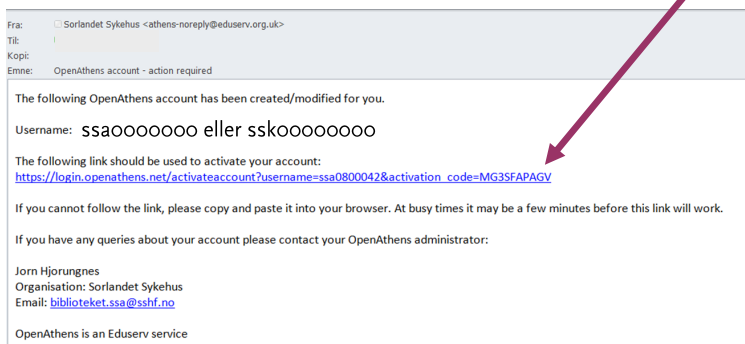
Fra: Sorlandet Sykehus <athens-noreply@eduserv.org.uk>
Til:
Kopi:
Emne: OpenAthens account - action required

The following OpenAthens account has been created/modified for you.

Username: ssaoooоooo eller sskoooooooo

The following link should be used to activate your account:
https://login.openathens.net/activateaccount?username=ssa0800042&activation_code=MG3SFAPAGV

If you cannot follow the link, please copy and paste it into your browser. At busy times it may be a few minutes before this link will work.

If you have any queries about your account please contact your OpenAthens administrator:

Jorn Hjorungnes
Organisation: Sorlandet Sykehus
Email: biblioteket.ssa@sshf.no

OpenAthens is an Eduserv service